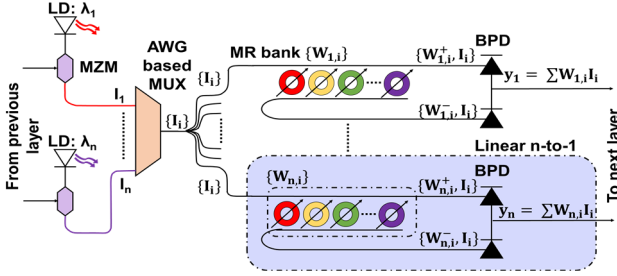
LD: $\lambda_1$

MZM

From previous layer

LD: $\lambda_n$

$I_1$

$I_n$

AWG based MUX

$\{I_i\}$

$\{I_i\}$

$\{I_i\}$

MR bank $\{W_{1,i}\}$

$\{W^+_{1,i}, I_i\}$

$\{W^-_{1,i}, I_i\}$

BPD

$y_1 = \sum W_{1,i}I_i$

Linear n-to-1

$\{W_{n,i}\}$

$\{W^+_{n,i}, I_i\}$

$\{W^-_{n,i}, I_i\}$

BPD

$y_n = \sum W_{n,i}I_i$

To next layer